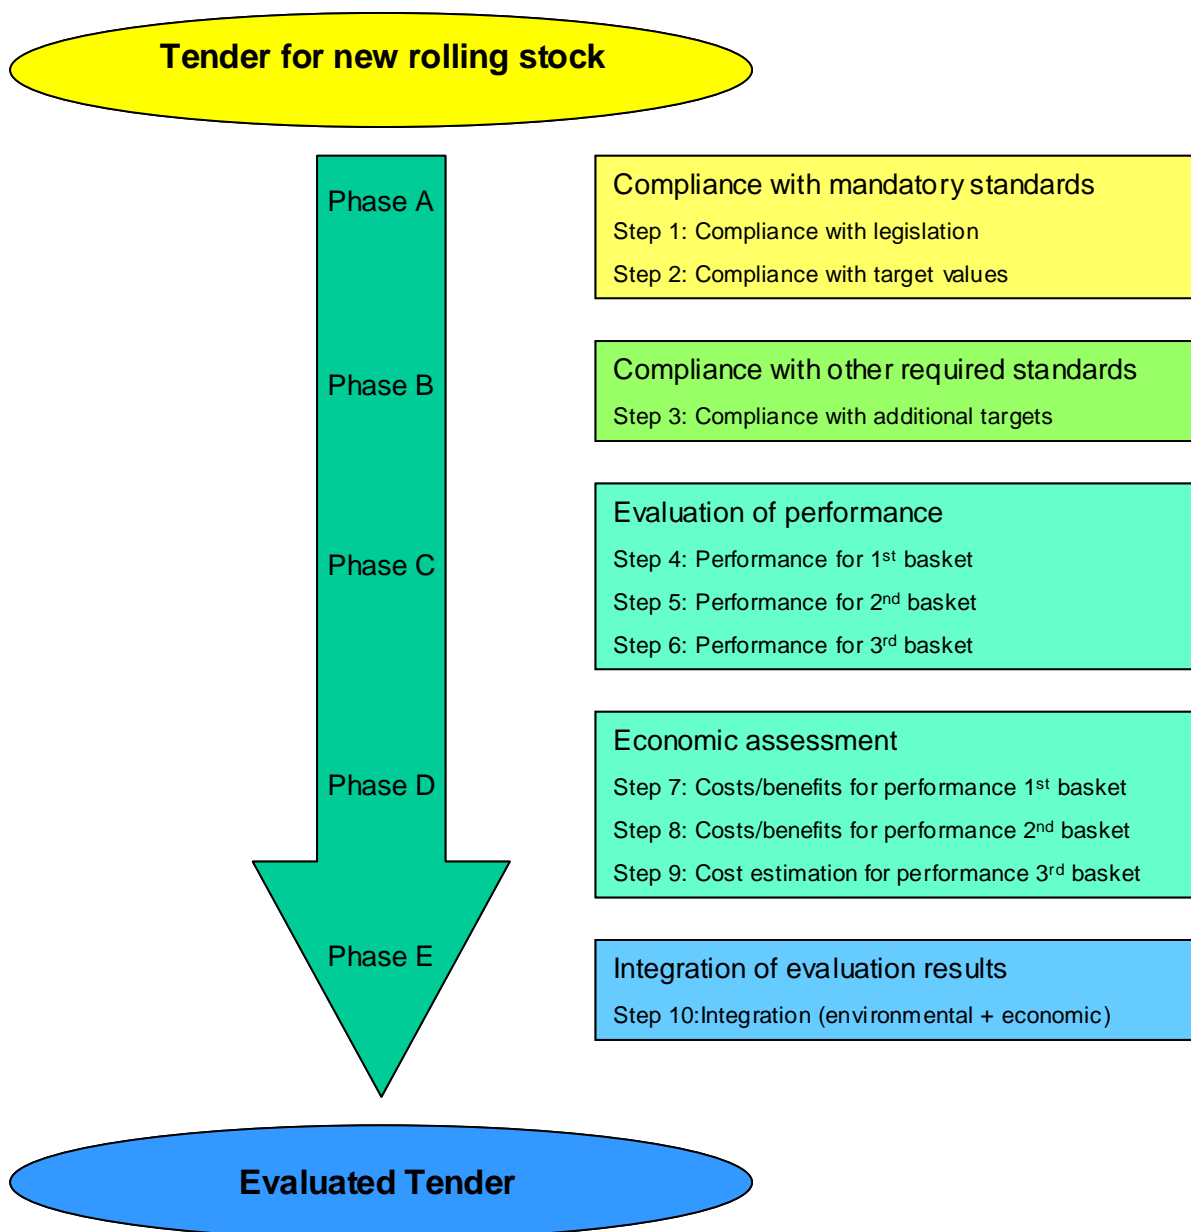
Tender for new rolling stock

Phase A

Compliance with mandatory standards

Step 1: Compliance with legislation

Step 2: Compliance with target values

Phase B

Compliance with other required standards

Step 3: Compliance with additional targets

Phase C

Evaluation of performance

Step 4: Performance for 1$^{st}$ basket

Step 5: Performance for 2$^{nd}$ basket

Step 6: Performance for 3$^{rd}$ basket

Phase D

Economic assessment

Step 7: Costs/benefits for performance 1$^{st}$ basket

Step 8: Costs/benefits for performance 2$^{nd}$ basket

Step 9: Cost estimation for performance 3$^{rd}$ basket

Phase E

Integration of evaluation results

Step 10:Integration (environmental + economic)

Evaluated Tender